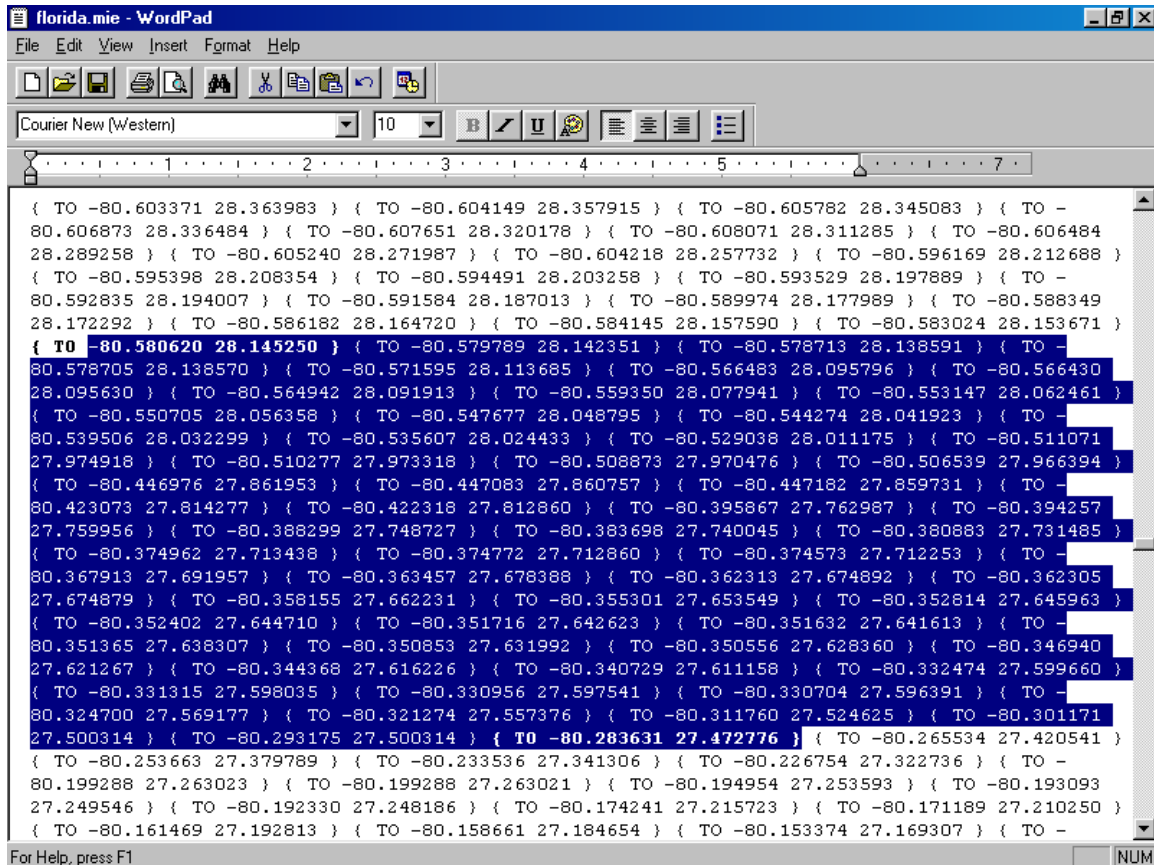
florida.mie - WordPad

File Edit View Insert Format Help

Courier New (Western) 10

B I U

1 2 3 4 5 7

{ TO -80.603371 28.363983 } { TO -80.604149 28.357915 } { TO -80.605782 28.345083 } { TO -80.606873 28.336484 } { TO -80.607651 28.320178 } { TO -80.608071 28.311285 } { TO -80.606484 28.289258 } { TO -80.605240 28.271987 } { TO -80.604218 28.257732 } { TO -80.596169 28.212688 } { TO -80.595398 28.208354 } { TO -80.594491 28.203258 } { TO -80.593529 28.197889 } { TO -80.592835 28.194007 } { TO -80.591584 28.187013 } { TO -80.589974 28.177989 } { TO -80.588349 28.172292 } { TO -80.586182 28.164720 } { TO -80.584145 28.157590 } { TO -80.583024 28.153671 } { TO -80.580620 28.145250 } { TO -80.579789 28.142351 } { TO -80.578713 28.138591 } { TO -80.578705 28.138570 } { TO -80.571595 28.113685 } { TO -80.566483 28.095796 } { TO -80.566430 28.095630 } { TO -80.564942 28.091913 } { TO -80.559350 28.077941 } { TO -80.553147 28.062461 } { TO -80.550705 28.056358 } { TO -80.547677 28.048795 } { TO -80.544274 28.041923 } { TO -80.539506 28.032299 } { TO -80.535607 28.024433 } { TO -80.529038 28.011175 } { TO -80.511071 27.974918 } { TO -80.510277 27.973318 } { TO -80.508873 27.970476 } { TO -80.506539 27.966394 } { TO -80.446976 27.861953 } { TO -80.447083 27.860757 } { TO -80.447182 27.859731 } { TO -80.423073 27.814277 } { TO -80.422318 27.812860 } { TO -80.395867 27.762987 } { TO -80.394257 27.759956 } { TO -80.388299 27.748727 } { TO -80.383698 27.740045 } { TO -80.380883 27.731485 } { TO -80.374962 27.713438 } { TO -80.374772 27.712860 } { TO -80.374573 27.712253 } { TO -80.367913 27.691957 } { TO -80.363457 27.678388 } { TO -80.362313 27.674892 } { TO -80.362305 27.674879 } { TO -80.358155 27.662231 } { TO -80.355301 27.653549 } { TO -80.352814 27.645963 } { TO -80.352402 27.644710 } { TO -80.351716 27.642623 } { TO -80.351632 27.641613 } { TO -80.351365 27.638307 } { TO -80.350853 27.631992 } { TO -80.350556 27.628360 } { TO -80.346940 27.621267 } { TO -80.344368 27.616226 } { TO -80.340729 27.611158 } { TO -80.332474 27.599660 } { TO -80.331315 27.598035 } { TO -80.330956 27.597541 } { TO -80.330704 27.596391 } { TO -80.324700 27.569177 } { TO -80.321274 27.557376 } { TO -80.311760 27.524625 } { TO -80.301171 27.500314 } { TO -80.293175 27.500314 } { TO -80.283631 27.472776 } { TO -80.265534 27.420541 } { TO -80.253663 27.379789 } { TO -80.233536 27.341306 } { TO -80.226754 27.322736 } { TO -80.199288 27.263023 } { TO -80.199288 27.263021 } { TO -80.194954 27.253593 } { TO -80.193093 27.249546 } { TO -80.192330 27.248186 } { TO -80.174241 27.215723 } { TO -80.171189 27.210250 } { TO -80.161469 27.192813 } { TO -80.158661 27.184654 } { TO -80.153374 27.169307 } { TO -

For Help, press F1

NUM